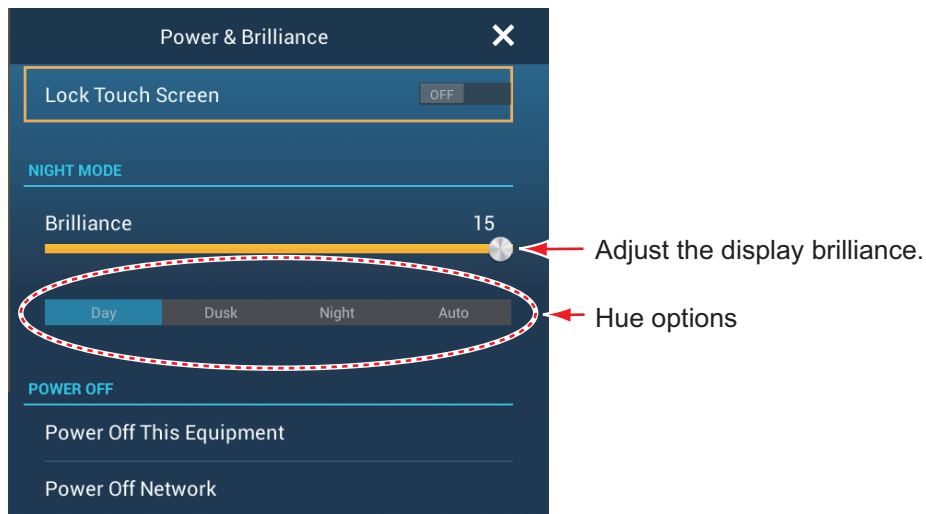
Power & Brilliance

Lock Touch Screen
OFF

NIGHT MODE

Brilliance 15

Adjust the display brilliance.

| Day | Dusk | Night | Auto |
|---|---|---|---|

Hue options

POWER OFF

Power Off This Equipment

Power Off Network